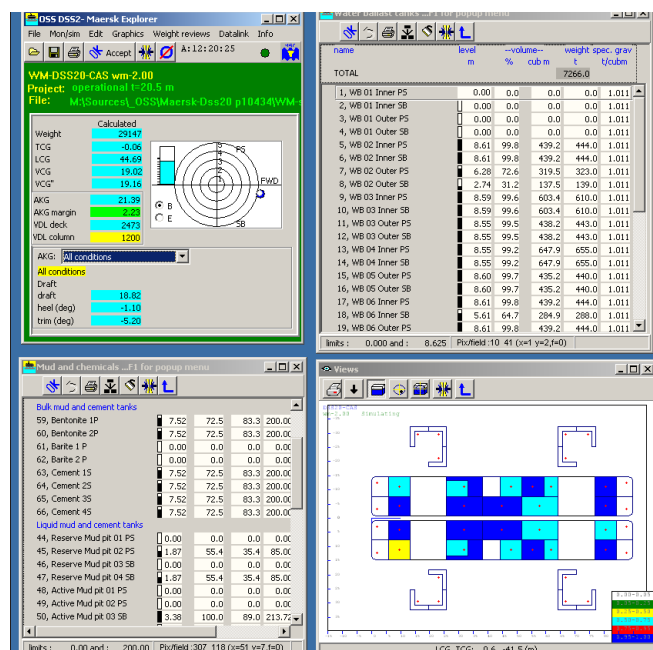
OSS DSS2- Maersk Explorer

File Mon/sim Edit Graphics Weight reviews Datalink Info

Accept A:12:20:25

WM-DSS20-CAS wm-2.00
Project: operational t=20.5 m
File: M:\Sources\_OSS\Maersk-Dss20 p10434\WM-s

| | Calculated |
|---|---|
| Weight | 29147 |
| TCG | -0.06 |
| LCG | 44.69 |
| VCG | 19.02 |
| VCG' | 19.16 |
| AKG | 21.39 |
| AKG margin | 2.23 |
| VDL deck | 2473 |
| VDL column | 1200 |

PS
FWD
SB
B
E

AKG: All conditions
All conditions
Draft

| | |
|---|---|
| draft | 18.82 |
| heel (deg) | -1.10 |
| trim (deg) | -5.20 |

Water ballast tanks ...F1 for popup menu

| name | level m | --volume-- % | cub m | weight t | spec. grav t/cubm |
|---|---|---|---|---|---|
| TOTAL | | | | 7266.0 | |
| 1, WB 01 Inner PS | 0.00 | 0.0 | 0.0 | 0.0 | 1.011 |
| 2, WB 01 Inner SB | 0.00 | 0.0 | 0.0 | 0.0 | 1.011 |
| 3, WB 01 Outer PS | 0.00 | 0.0 | 0.0 | 0.0 | 1.011 |
| 4, WB 01 Outer SB | 0.00 | 0.0 | 0.0 | 0.0 | 1.011 |
| 5, WB 02 Inner PS | 8.61 | 99.8 | 439.2 | 444.0 | 1.011 |
| 6, WB 02 Inner SB | 8.61 | 99.8 | 439.2 | 444.0 | 1.011 |
| 7, WB 02 Outer PS | 6.28 | 72.6 | 319.5 | 323.0 | 1.011 |
| 8, WB 02 Outer SB | 2.74 | 31.2 | 137.5 | 139.0 | 1.011 |
| 9, WB 03 Inner PS | 8.59 | 99.6 | 603.4 | 610.0 | 1.011 |
| 10, WB 03 Inner SB | 8.59 | 99.6 | 603.4 | 610.0 | 1.011 |
| 11, WB 03 Outer PS | 8.55 | 99.5 | 438.2 | 443.0 | 1.011 |
| 12, WB 03 Outer SB | 8.55 | 99.5 | 438.2 | 443.0 | 1.011 |
| 13, WB 04 Inner PS | 8.55 | 99.2 | 647.9 | 655.0 | 1.011 |
| 14, WB 04 Inner SB | 8.55 | 99.2 | 647.9 | 655.0 | 1.011 |
| 15, WB 05 Outer PS | 8.60 | 99.7 | 435.2 | 440.0 | 1.011 |
| 16, WB 05 Outer SB | 8.60 | 99.7 | 435.2 | 440.0 | 1.011 |
| 17, WB 06 Inner PS | 8.61 | 99.8 | 439.2 | 444.0 | 1.011 |
| 18, WB 06 Inner SB | 5.61 | 64.7 | 284.9 | 288.0 | 1.011 |
| 19, WB 06 Outer PS | 8.61 | 99.8 | 439.2 | 444.0 | 1.011 |

limits : 0.000 and : 8.625 Pix/field :10 41 (x=1 y=2,f=0)

Mud and chemicals ...F1 for popup menu

Bulk mud and cement tanks

| | | | | |
|---|---|---|---|---|
| 59, Bentonite 1P | 7.52 | 72.5 | 83.3 | 200.00 |
| 60, Bentonite 2P | 7.52 | 72.5 | 83.3 | 200.00 |
| 61, Barite 1 P | 0.00 | 0.0 | 0.0 | 0.00 |
| 62, Barite 2 P | 0.00 | 0.0 | 0.0 | 0.00 |
| 63, Cement 1S | 7.52 | 72.5 | 83.3 | 200.00 |
| 64, Cement 2S | 7.52 | 72.5 | 83.3 | 200.00 |
| 65, Cement 3S | 7.52 | 72.5 | 83.3 | 200.00 |
| 66, Cement 4S | 7.52 | 72.5 | 83.3 | 200.00 |

Liquid mud and cement tanks

| | | | | |
|---|---|---|---|---|
| 44, Reserve Mud pit 01 PS | 0.00 | 0.0 | 0.0 | 0.00 |
| 45, Reserve Mud pit 02 PS | 1.87 | 55.4 | 35.4 | 85.00 |
| 46, Reserve Mud pit 03 SB | 0.00 | 0.0 | 0.0 | 0.00 |
| 47, Reserve Mud pit 04 SB | 1.87 | 55.4 | 35.4 | 85.00 |
| 48, Active Mud pit 01 PS | 0.00 | 0.0 | 0.0 | 0.00 |
| 49, Active Mud pit 02 PS | 0.00 | 0.0 | 0.0 | 0.00 |
| 50, Active Mud pit 03 SB | 3.38 | 100.0 | 89.0 | 213.72 |

Limits : 0.000 and : 200.00 Pix/field :307 118 (x=51 y=7,f=0)

Views

Simulating

LCG TCG: 9.6 -41.5 (m)